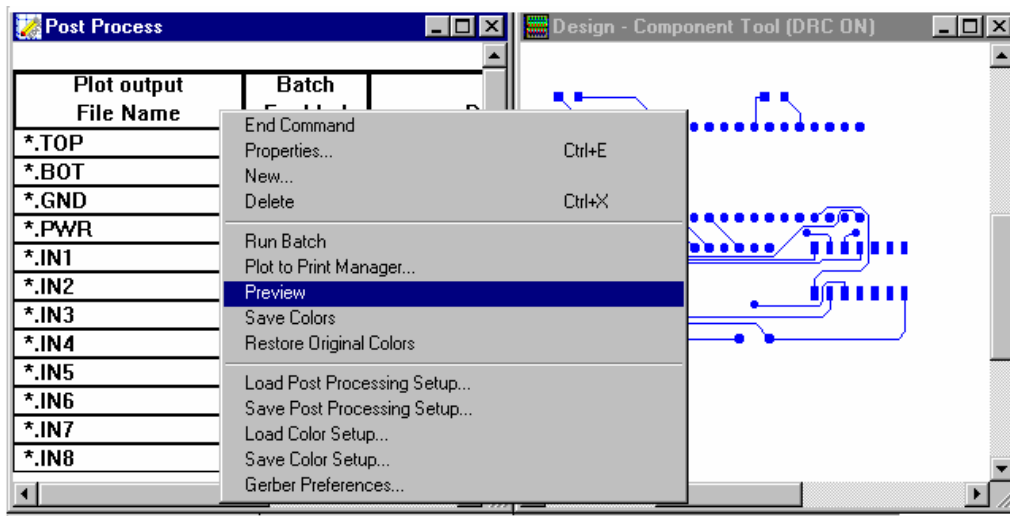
Post Process

| Plot output File Name | Batch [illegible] | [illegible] |
|---|---|---|
| *.TOP | | |
| *.BOT | | |
| *.GND | | |
| *.PWR | | |
| *.IN1 | | |
| *.IN2 | | |
| *.IN3 | | |
| *.IN4 | | |
| *.IN5 | | |
| *.IN6 | | |
| *.IN7 | | |
| *.IN8 | | |

End Command
Properties... Ctrl+E
New...
Delete Ctrl+X
Run Batch
Plot to Print Manager...
Preview
Save Colors
Restore Original Colors
Load Post Processing Setup...
Save Post Processing Setup...
Load Color Setup...
Save Color Setup...
Gerber Preferences...

Design - Component Tool (DRC ON)